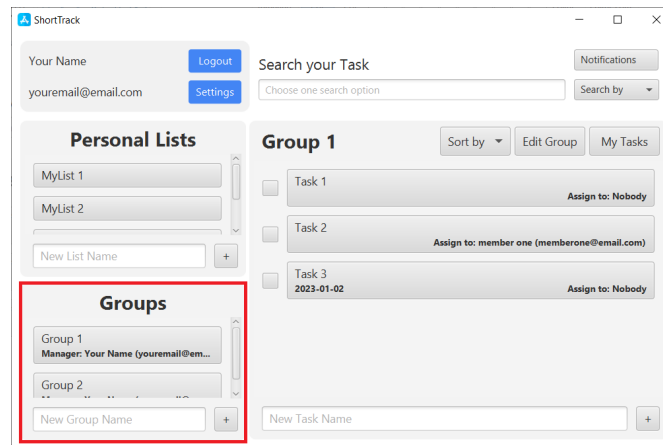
ShortTrack

Your Name
Logout
youremail@email.com
Settings

Search your Task
Choose one search option
Notifications
Search by

Personal Lists
MyList 1
MyList 2
New List Name
+

Groups
Group 1
Manager: Your Name (youremail@em...
Group 2
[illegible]
New Group Name
+

Group 1
Sort by
Edit Group
My Tasks

Task 1
Assign to: Nobody

Task 2
Assign to: member one (memberone@email.com)

Task 3
2023-01-02
Assign to: Nobody

New Task Name
+